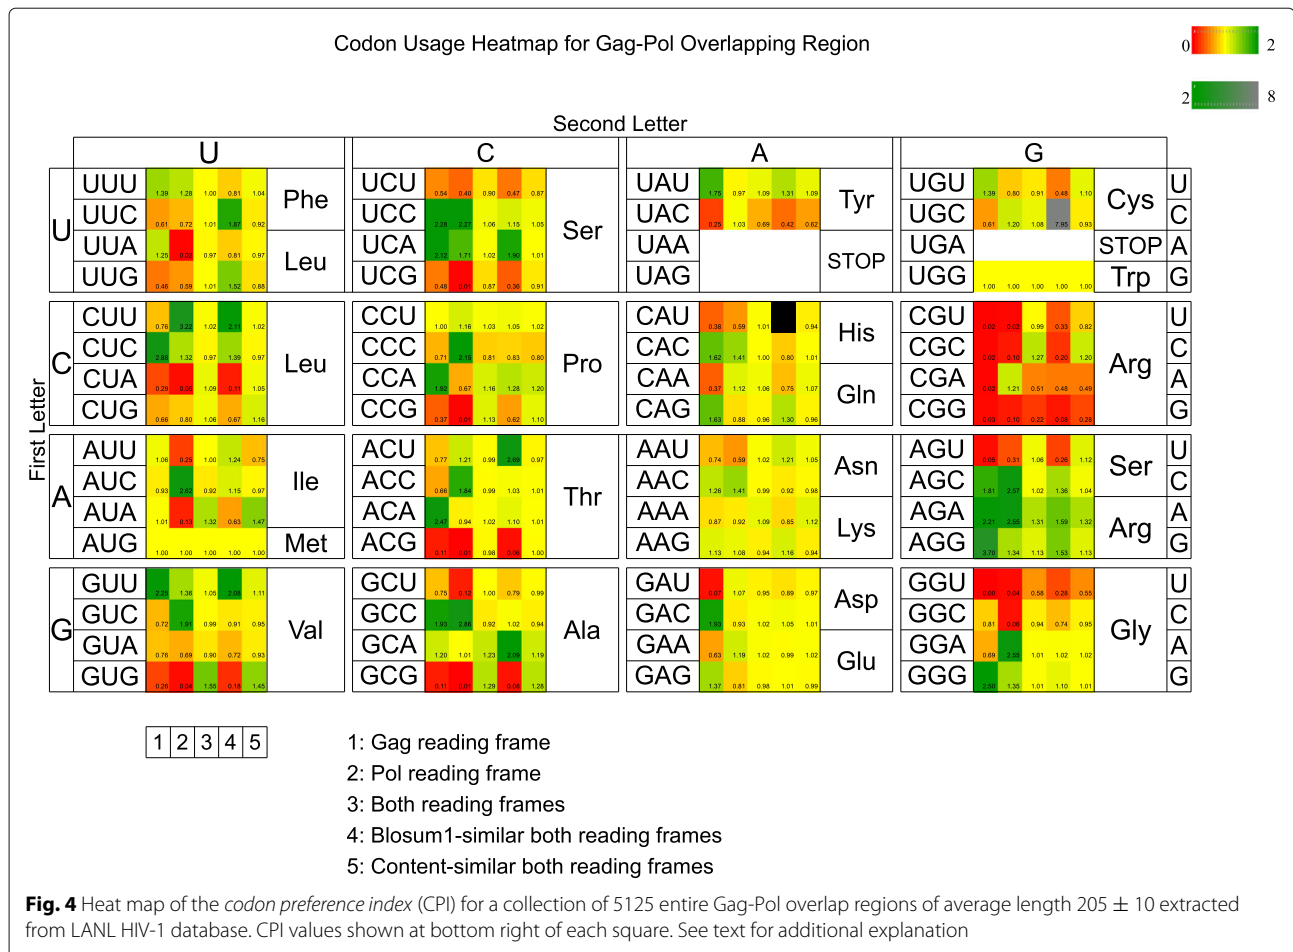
Codon Usage Heatmap for Gag-Pol Overlapping Region

0 2

2 8

Second Letter

First Letter

| | U | | | C | | | A | | | G | | |
|---|---|---|---|---|---|---|---|---|---|---|---|---|
| U | UUU | 1.39 1.28 1.00 0.81 1.04 | Phe | UCU | 0.54 0.40 0.90 0.47 0.87 | Ser | UAU | 1.75 0.97 1.09 1.31 1.09 | Tyr | UGU | 1.39 0.80 0.91 0.48 1.10 | Cys | U |
| | UUC | 0.61 0.72 1.01 1.87 0.92 | | UCC | 2.28 2.27 1.06 1.15 1.05 | | UAC | 0.25 1.03 0.69 0.42 0.62 | | UGC | 0.61 1.20 1.08 7.95 0.93 | | C |
| | UUA | 1.25 0.02 0.97 0.81 0.97 | Leu | UCA | 2.12 1.71 1.02 1.90 1.01 | | UAA | | STOP | UGA | | STOP | A |
| | UUG | 0.46 0.59 1.01 1.52 0.88 | | UCG | 0.48 0.01 0.87 0.36 0.91 | | UAG | | | UGG | 1.00 1.00 1.00 1.00 1.00 | Trp | G |
| C | CUU | 0.76 3.23 1.02 2.11 1.02 | Leu | CCU | 1.00 1.16 1.03 1.05 1.02 | Pro | CAU | 0.38 0.59 1.01 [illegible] 0.94 | His | CGU | 0.02 0.03 0.99 0.33 0.82 | Arg | U |
| | CUC | 2.88 1.32 0.97 1.39 0.97 | | CCC | 0.71 2.16 0.81 0.83 0.80 | | CAC | 1.62 1.41 1.00 0.80 1.01 | | CGC | 0.00 0.10 1.27 0.20 1.20 | | C |
| | CUA | 0.29 0.06 1.09 0.11 1.05 | | CCA | 1.92 0.67 1.16 1.28 1.20 | | CAA | 0.37 1.12 1.06 0.75 1.07 | Gln | CGA | 0.02 1.21 0.51 0.48 0.49 | | A |
| | CUG | 0.66 0.80 1.06 0.67 1.16 | | CCG | 0.37 0.01 1.13 0.62 1.10 | | CAG | 1.63 0.88 0.96 1.30 0.96 | | CGG | 0.00 0.10 0.22 0.08 0.28 | | G |
| A | AUU | 1.06 0.25 1.00 1.24 0.75 | Ile | ACU | 0.77 1.21 0.99 2.69 0.97 | Thr | AAU | 0.74 0.59 1.02 1.21 1.05 | Asn | AGU | 0.05 0.31 1.06 0.26 1.12 | Ser | U |
| | AUC | 0.93 2.62 0.92 1.15 0.97 | | ACC | 0.66 1.84 0.99 1.03 1.01 | | AAC | 1.26 1.41 0.99 0.92 0.98 | | AGC | 1.81 2.57 1.02 1.36 1.04 | | C |
| | AUA | 1.01 0.13 1.32 0.63 1.47 | | ACA | 2.47 0.94 1.02 1.10 1.01 | | AAA | 0.87 0.92 1.09 0.85 1.12 | Lys | AGA | 2.21 2.55 1.31 1.59 1.32 | Arg | A |
| | AUG | 1.00 1.00 1.00 1.00 1.00 | Met | ACG | 0.11 0.01 0.98 0.06 1.00 | | AAG | 1.13 1.08 0.94 1.16 0.94 | | AGG | 3.70 1.34 1.13 1.53 1.13 | | G |
| G | GUU | 2.25 1.36 1.05 2.08 1.11 | Val | GCU | 0.75 0.12 1.00 0.79 0.99 | Ala | GAU | 0.07 1.07 0.95 0.89 0.97 | Asp | GGU | 0.00 0.04 0.58 0.28 0.55 | Gly | U |
| | GUC | 0.72 1.91 0.99 0.91 0.95 | | GCC | 1.93 2.88 0.92 1.02 0.94 | | GAC | 1.93 0.93 1.02 1.05 1.01 | | GGC | 0.81 0.06 0.94 0.74 0.95 | | C |
| | GUA | 0.78 0.69 0.90 0.72 0.93 | | GCA | 1.20 1.01 1.23 2.06 1.19 | | GAA | 0.63 1.19 1.02 0.99 1.02 | Glu | GGA | 0.69 2.58 1.01 1.02 1.02 | | A |
| | GUG | 0.26 0.04 1.55 0.18 1.45 | | GCG | 0.11 0.01 1.29 0.06 1.28 | | GAG | 1.37 0.81 0.98 1.01 0.99 | | GGG | 2.50 1.35 1.01 1.10 1.01 | | G |

1 2 3 4 5

1: Gag reading frame
2: Pol reading frame
3: Both reading frames
4: Blosum1-similar both reading frames
5: Content-similar both reading frames

**Fig. 4** Heat map of the *codon preference index* (CPI) for a collection of 5125 entire Gag-Pol overlap regions of average length 205 ± 10 extracted from LANL HIV-1 database. CPI values shown at bottom right of each square. See text for additional explanation